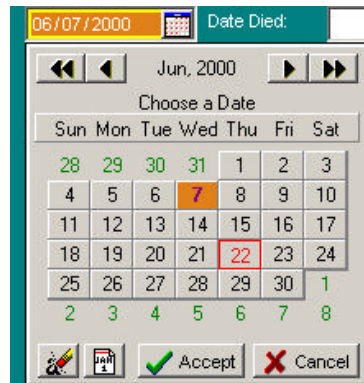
06/07/2000

Date Died:

Jun, 2000

Choose a Date

| Sun | Mon | Tue | Wed | Thu | Fri | Sat |
|---|---|---|---|---|---|---|
| 28 | 29 | 30 | 31 | 1 | 2 | 3 |
| 4 | 5 | 6 | 7 | 8 | 9 | 10 |
| 11 | 12 | 13 | 14 | 15 | 16 | 17 |
| 18 | 19 | 20 | 21 | 22 | 23 | 24 |
| 25 | 26 | 27 | 28 | 29 | 30 | 1 |
| 2 | 3 | 4 | 5 | 6 | 7 | 8 |

JAN 1

Accept

Cancel